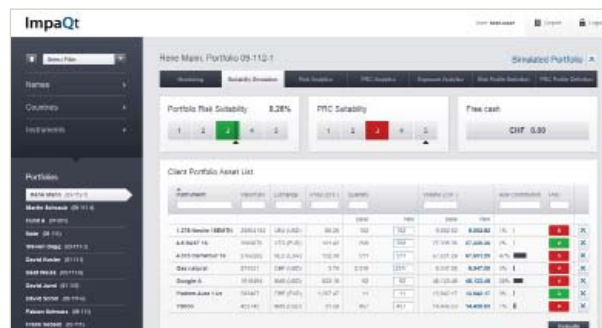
ImpaQt

Names

Countries

Instruments

Portfolios

Reto Mairi, Portfolio 09-112-1

Simulated Portfolio

Monitoring

Suitability Simulation

Risk Analytics

PRC Analytics

Exposure Analytics

Risk Profile Definition

PRC Profile Definition

Portfolio Risk Suitability

8.28%

1

2

3

4

5

PRC Suitability

1

2

3

4

5

Free cash

CHF 0.00

Client Portfolio Asset List

Instrument

Quantity

Google A

Nestle

Dax

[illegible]